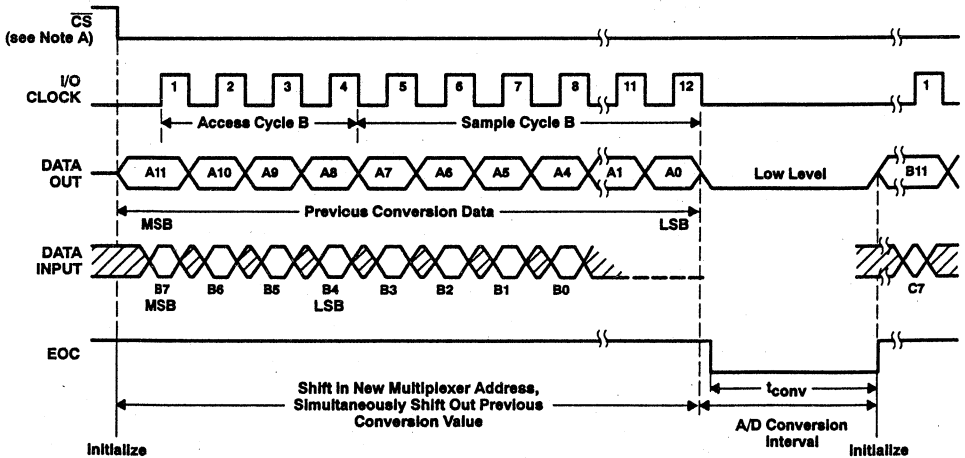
$\overline{CS}$
(see Note A)

I/O
CLOCK

1 2 3 4 5 6 7 8 11 12 1

Access Cycle B
Sample Cycle B

DATA
OUT

A11 A10 A9 A8 A7 A6 A5 A4 A1 A0
Low Level
B11

MSB
Previous Conversion Data
LSB

DATA
INPUT

B7 B6 B5 B4 B3 B2 B1 B0
MSB
LSB
C7

EOC

Shift in New Multiplexer Address, Simultaneously Shift Out Previous Conversion Value

$t_{conv}$

A/D Conversion Interval

Initialize
Initialize